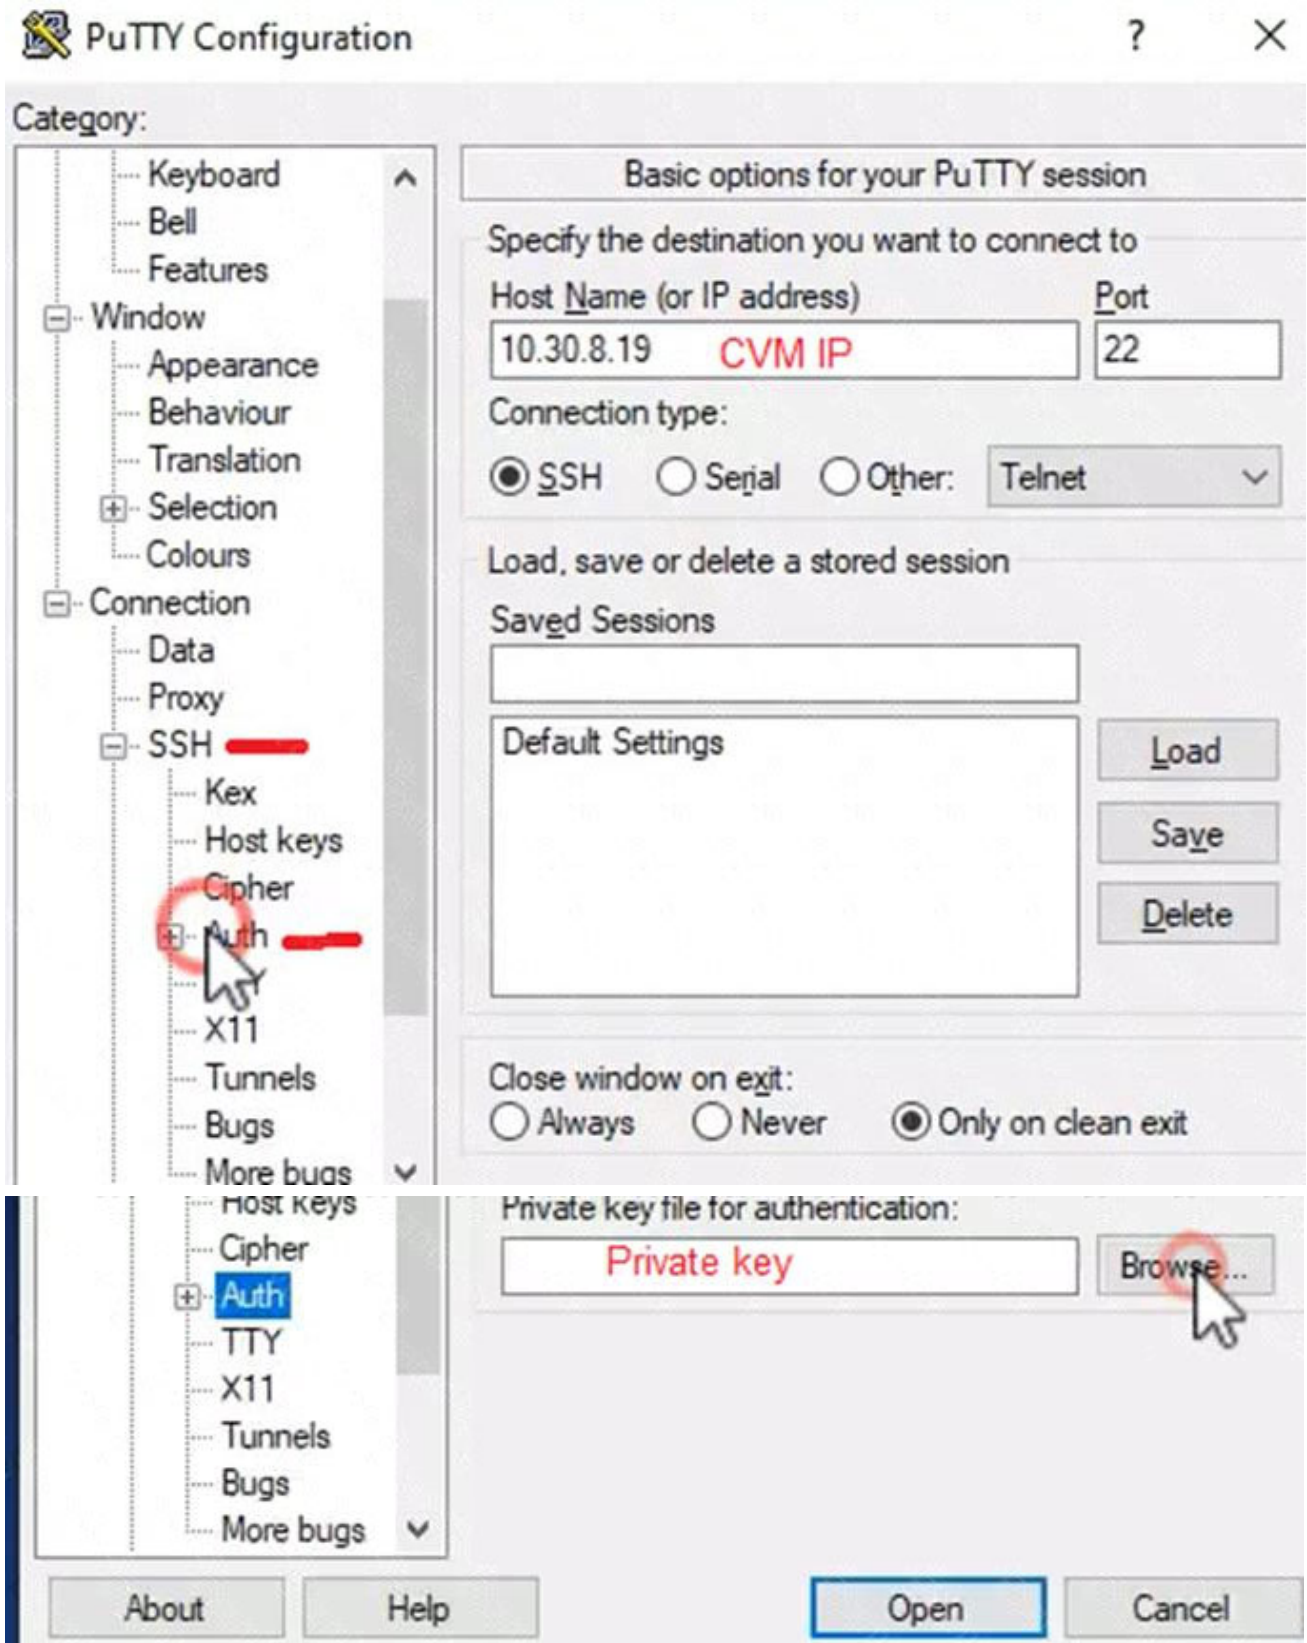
PuTTY Configuration ? ×

Category:

Keyboard
Bell
Features
Window
Appearance
Behaviour
Translation
Selection
Colours
Connection
Data
Proxy
SSH
Kex
Host keys
Cipher
Auth
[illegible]
X11
Tunnels
Bugs
More bugs

Basic options for your PuTTY session

Specify the destination you want to connect to

Host Name (or IP address)
Port
10.30.8.19 CVM IP
22

Connection type:
SSH Serial Other: Telnet

Load, save or delete a stored session
Saved Sessions

Default Settings

Load
Save
Delete

Close window on exit:
Always Never Only on clean exit

Host keys
Cipher
Auth
TTY
X11
Tunnels
Bugs
More bugs

Private key file for authentication:
Private key
Browse...

About Help Open Cancel